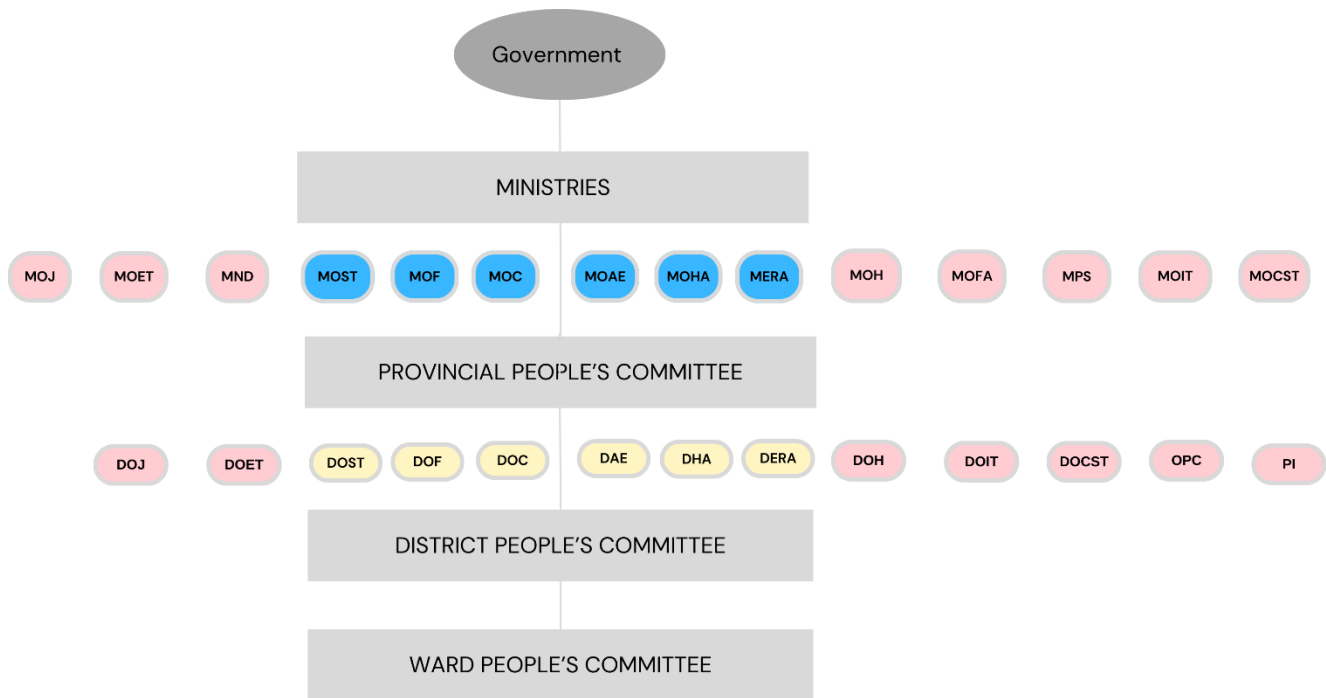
Government

MINISTRIES

MOJ MOET MND MOST MOF MOC MOAE MOHA MERA MOH MOFA MPS MOIT MOCST

PROVINCIAL PEOPLE'S COMMITTEE

DOJ DOET DOST DOF DOC DAE DHA DERA DOH DOIT DOCST OPC PI

DISTRICT PEOPLE'S COMMITTEE

WARD PEOPLE'S COMMITTEE